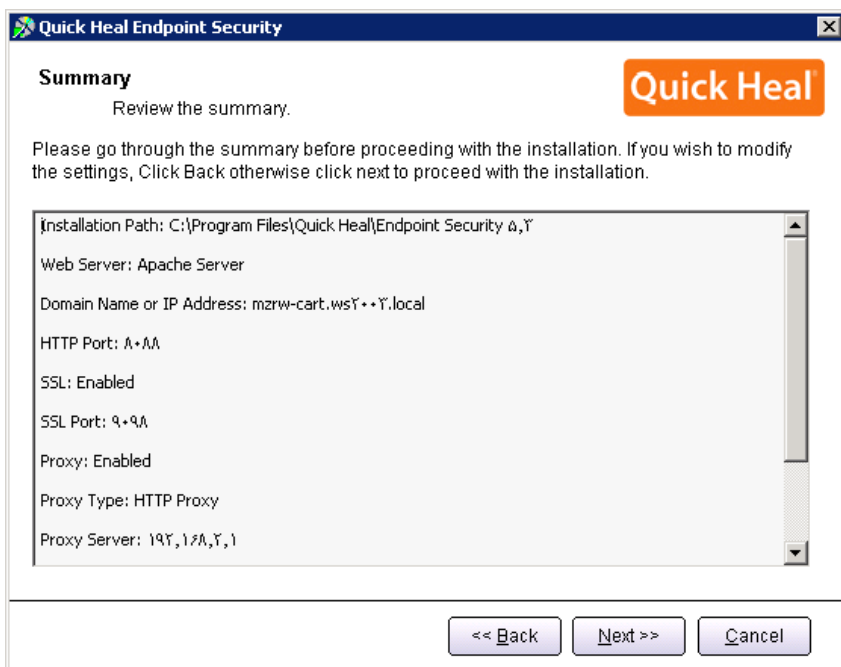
Quick Heal Endpoint Security

Summary
Review the summary.

Quick Heal

Please go through the summary before proceeding with the installation. If you wish to modify the settings, Click Back otherwise click next to proceed with the installation.

Installation Path: C:\Program Files\Quick Heal\Endpoint Security ۵,۲

Web Server: Apache Server

Domain Name or IP Address: mzrw-cart.ws۲۰۰۲.local

HTTP Port: ۸۰۸۸

SSL: Enabled

SSL Port: ۹۰۹۸

Proxy: Enabled

Proxy Type: HTTP Proxy

Proxy Server: ۱۹۲,۱۶۸,۲,۱

<< Back    Next >>    Cancel